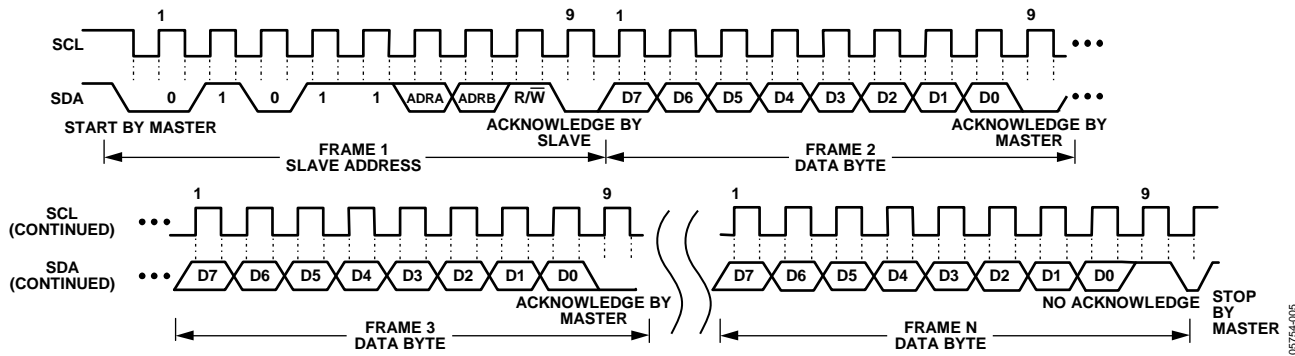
1 9 1 9

SCL

SDA 0 1 0 1 1 ADRA ADRB R/$\overline{W}$ D7 D6 D5 D4 D3 D2 D1 D0

START BY MASTER

ACKNOWLEDGE BY SLAVE

ACKNOWLEDGE BY MASTER

FRAME 1
SLAVE ADDRESS

FRAME 2
DATA BYTE

1 9 1 9

SCL (CONTINUED)

SDA (CONTINUED) D7 D6 D5 D4 D3 D2 D1 D0 D7 D6 D5 D4 D3 D2 D1 D0

ACKNOWLEDGE BY MASTER

NO ACKNOWLEDGE

STOP BY MASTER

FRAME 3
DATA BYTE

FRAME N
DATA BYTE

05754-005